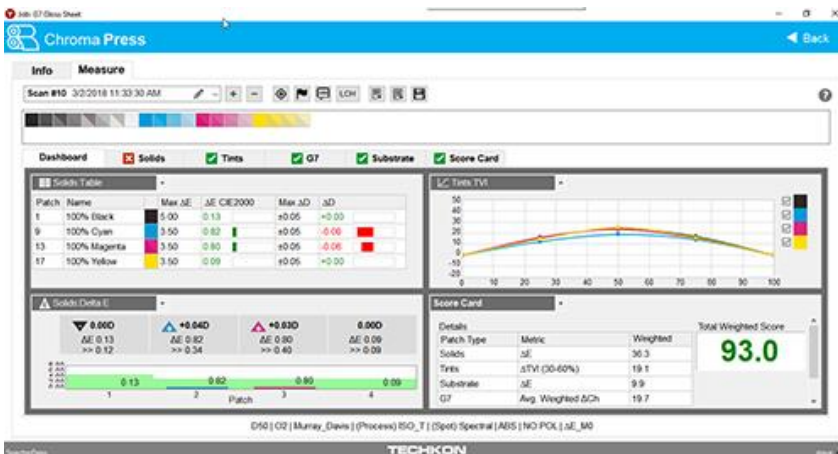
Info G7 Gloss Sheet

Chroma Press

Back

Info Measure

Scan #10 3/2/2018 11:33:30 AM

LCH

Dashboard Solids Tints G7 Substrate Score Card

Solids Table

| Patch | Name | Max ΔE | ΔE CIE2000 | | Max ΔD | ΔD |
|---|---|---|---|---|---|---|
| 1 | 100% Black | 5.00 | 0.13 | | ±0.05 | +0.00 |
| 9 | 100% Cyan | 3.50 | 0.82 | | ±0.05 | -0.06 |
| 13 | 100% Magenta | 3.50 | 0.80 | | ±0.05 | -0.06 |
| 17 | 100% Yellow | 3.50 | 0.09 | | ±0.05 | +0.00 |

Tints TVI

50 40 30 20 10 0 -10 -20

0 10 20 30 40 50 60 70 80 90 100

Solids Delta E

0.00D ΔE 0.13 >> 0.12

+0.04D ΔE 0.82 >> 0.34

+0.03D ΔE 0.80 >> 0.40

0.00D ΔE 0.09 >> 0.09

0.13 0.82 0.80 0.09

1 2 3 4

Patch

Score Card

Details

| Patch Type | Metric | Weighted |
|---|---|---|
| Solids | ΔE | 30.3 |
| Tints | ΔTVI (30-60%) | 19.1 |
| Substrate | ΔE | 9.9 |
| G7 | Avg. Weighted ΔCh | 19.7 |

Total Weighted Score

93.0

D50 | O2 | Murray_Davis | (Process) ISO_T | (Spot) Spectral | ABS | NO POL | ΔE_M0

TECHKON